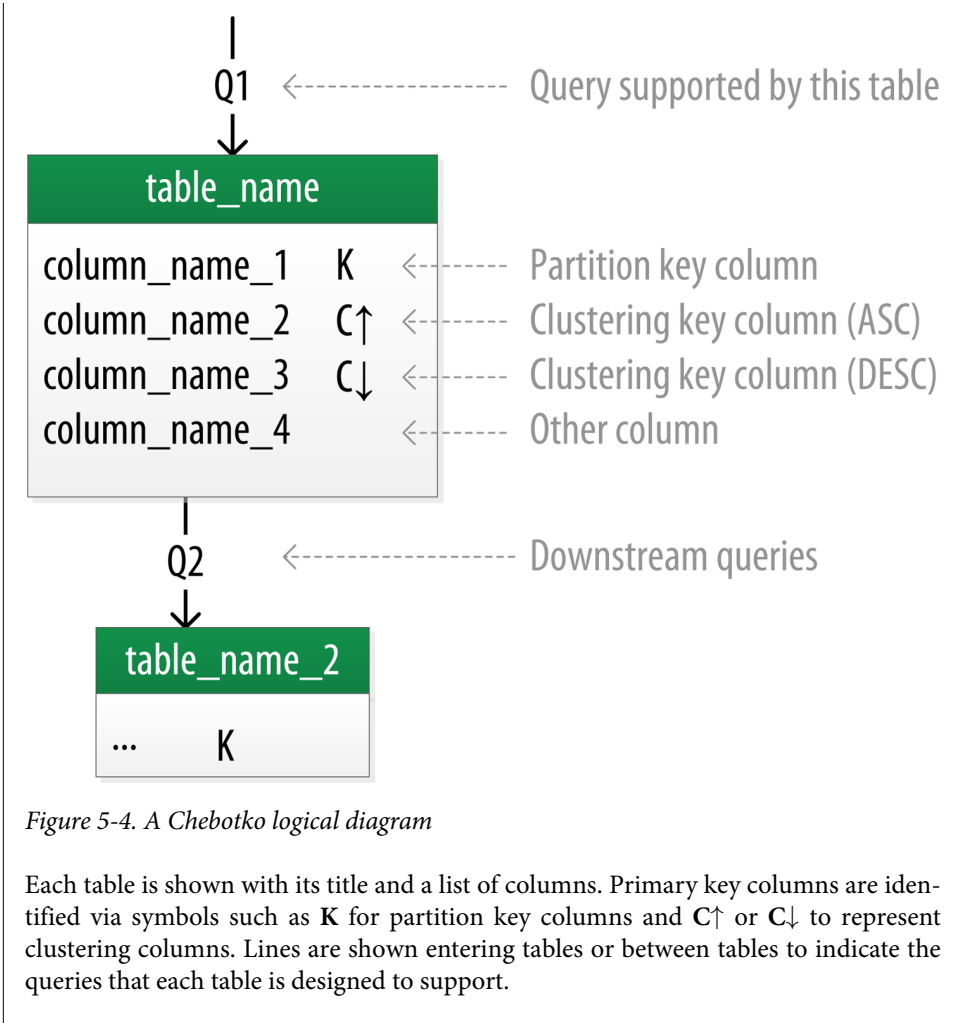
Q1

Query supported by this table

table_name

column_name_1 K

Partition key column

column_name_2 C↑

Clustering key column (ASC)

column_name_3 C↓

Clustering key column (DESC)

column_name_4

Other column

Q2

Downstream queries

table_name_2

... K

Figure 5-4. A Chebotko logical diagram

Each table is shown with its title and a list of columns. Primary key columns are identified via symbols such as **K** for partition key columns and **C**↑ or **C**↓ to represent clustering columns. Lines are shown entering tables or between tables to indicate the queries that each table is designed to support.